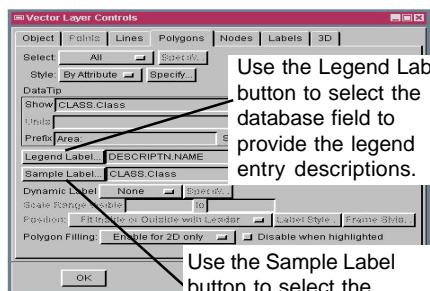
Vector Layer Controls

Object | Points | Lines | Polygons | Nodes | Labels | 3D

Select: All Specify...

Style: By Attribute Specify...

DataTip

Show CLASS.Class

Units

Prefix Area:

Legend Label... DESCRIPTN.NAME

Sample Label... CLASS.Class

Dynamic Label None Specify...

Scale Range Visible 0

Position: Fit Inside or Outside with Leader Label Style... Frame Style...

Polygon Filling: Enable for 2D only Disable when highlighted

OK

Use the Legend Lab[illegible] button to select the database field to provide the legend entry descriptions.

Use the Sample Label button to select the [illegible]